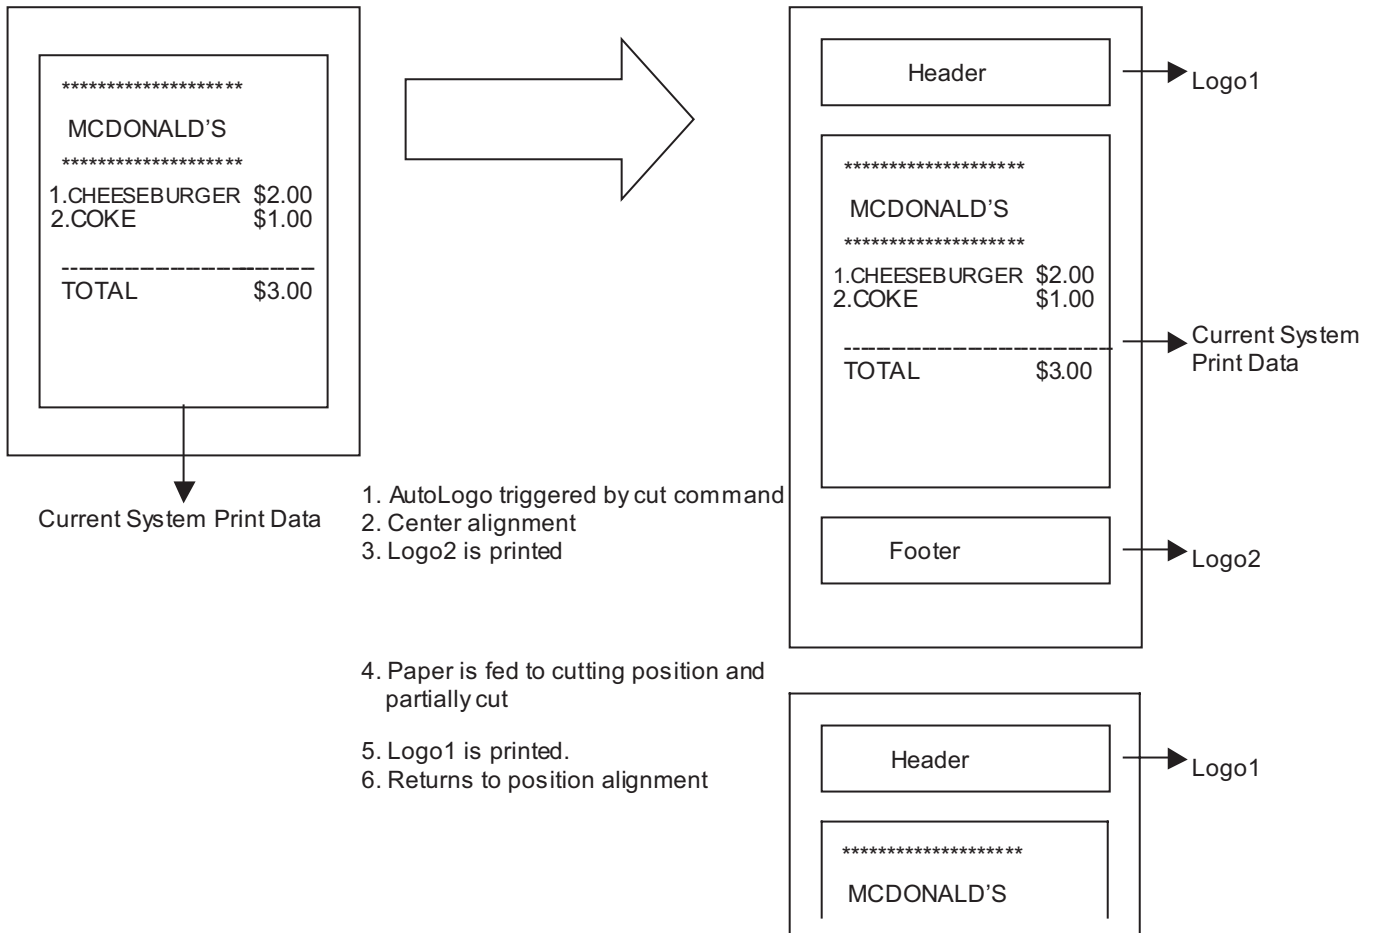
********************

MCDONALD'S

********************

1.CHEESEBURGER $2.00
2.COKE $1.00

------------------------
TOTAL $3.00

Current System Print Data

Header

Logo1

********************

MCDONALD'S

********************

1.CHEESEBURGER $2.00
2.COKE $1.00

------------------------
TOTAL $3.00

Current System Print Data

1. AutoLogo triggered by cut command
2. Center alignment
3. Logo2 is printed

Footer

Logo2

4. Paper is fed to cutting position and partially cut

5. Logo1 is printed.
6. Returns to position alignment

Header

Logo1

********************

MCDONALD'S